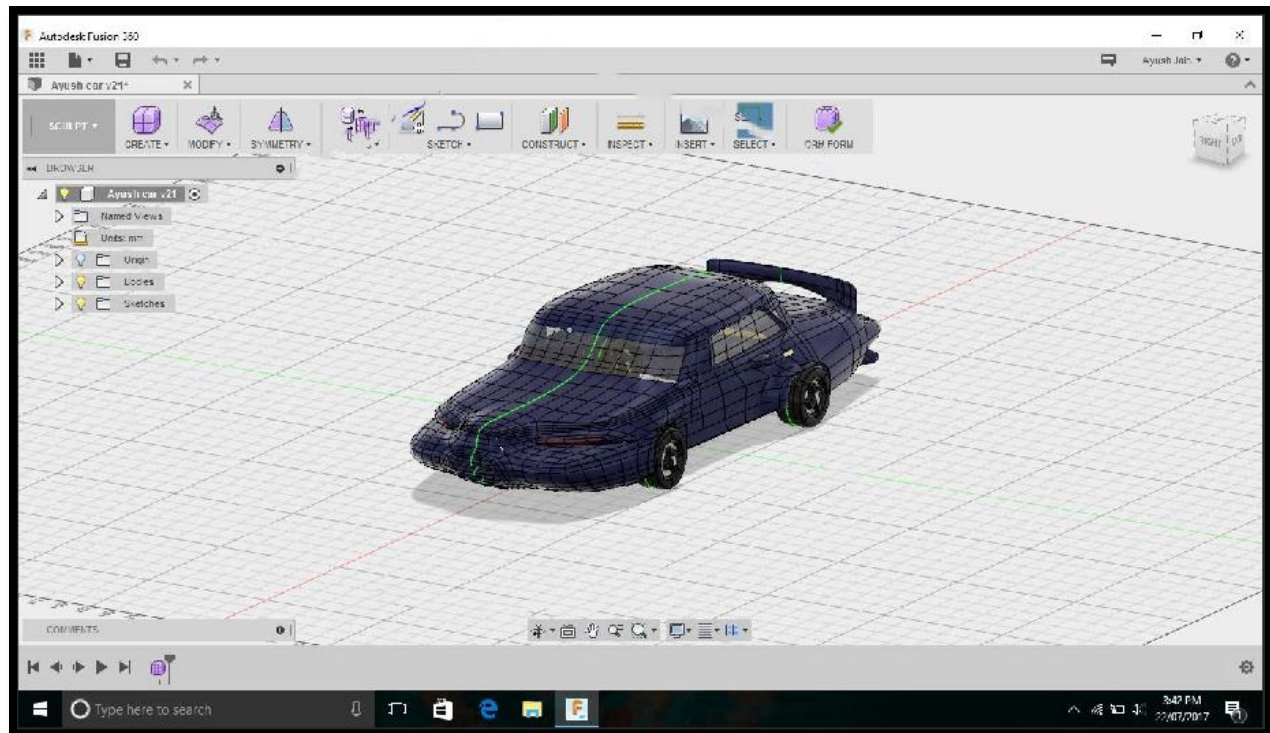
Autodesk Fusion 360

Ayush Jain ▾

Ayush car v21*

SCULPT ▾

CREATE ▾

MODIFY ▾

SYMMETRY ▾

SKETCH ▾

CONSTRUCT ▾

INSPECT ▾

INSERT ▾

SELECT ▾

FINISH FORM

RIGHT

BROWSER

Ayush car v21

Named Views

Units: mm

Origin

Bodies

Sketches

COMMENTS

Type here to search

3:42 PM
22/07/2017